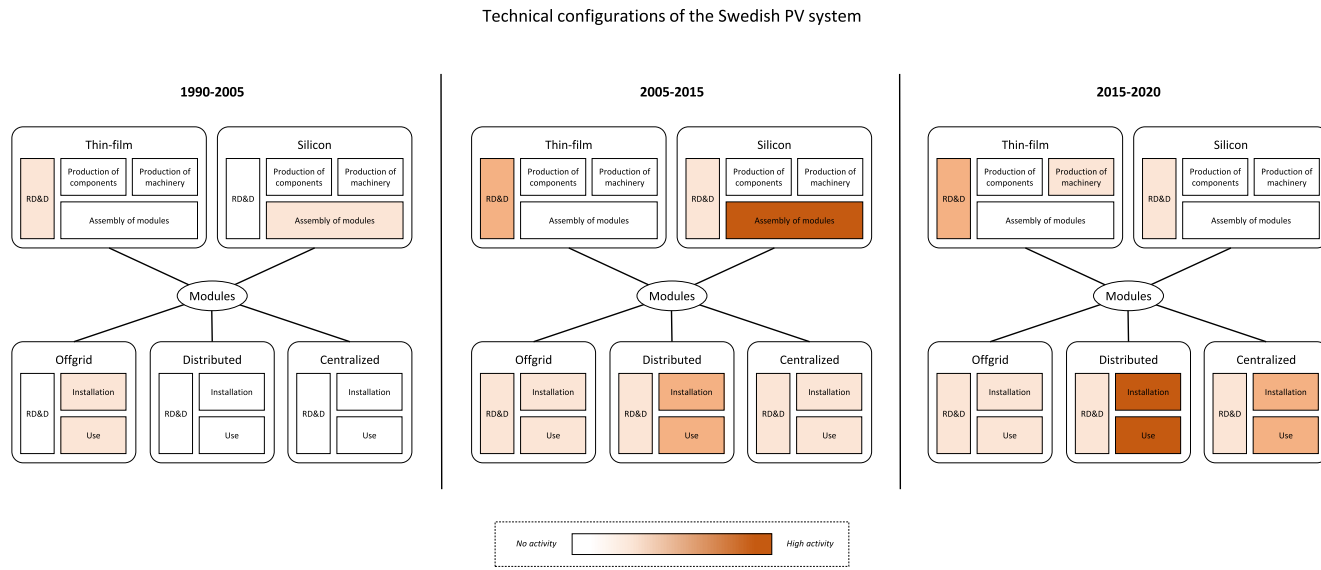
Technical configurations of the Swedish PV system

1990-2005

Thin-film
RD&D
Production of components
Production of machinery
Assembly of modules

Silicon
RD&D
Production of components
Production of machinery
Assembly of modules

Modules

Offgrid
RD&D
Installation
Use

Distributed
RD&D
Installation
Use

Centralized
RD&D
Installation
Use

2005-2015

Thin-film
RD&D
Production of components
Production of machinery
Assembly of modules

Silicon
RD&D
Production of components
Production of machinery
Assembly of modules

Modules

Offgrid
RD&D
Installation
Use

Distributed
RD&D
Installation
Use

Centralized
RD&D
Installation
Use

2015-2020

Thin-film
RD&D
Production of components
Production of machinery
Assembly of modules

Silicon
RD&D
Production of components
Production of machinery
Assembly of modules

Modules

Offgrid
RD&D
Installation
Use

Distributed
RD&D
Installation
Use

Centralized
RD&D
Installation
Use

No activity
High activity